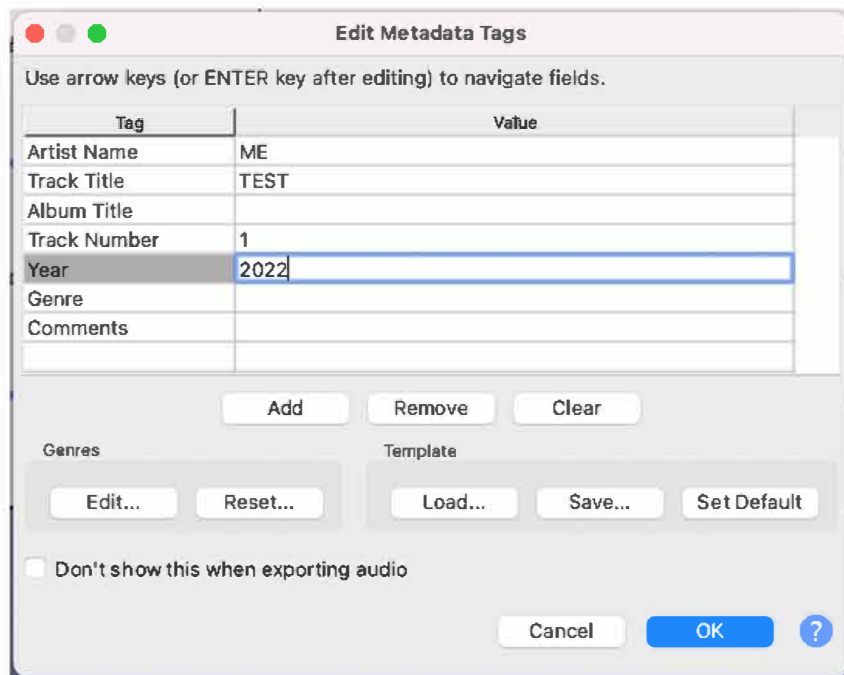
Edit Metadata Tags

Use arrow keys (or ENTER key after editing) to navigate fields.

| Tag | Value |
|---|---|
| Artist Name | ME |
| Track Title | TEST |
| Album Title | |
| Track Number | 1 |
| Year | 2022 |
| Genre | |
| Comments | |
| | |

Add Remove Clear

Genres
Edit... Reset...

Template
Load... Save... Set Default

Don't show this when exporting audio

Cancel OK ?